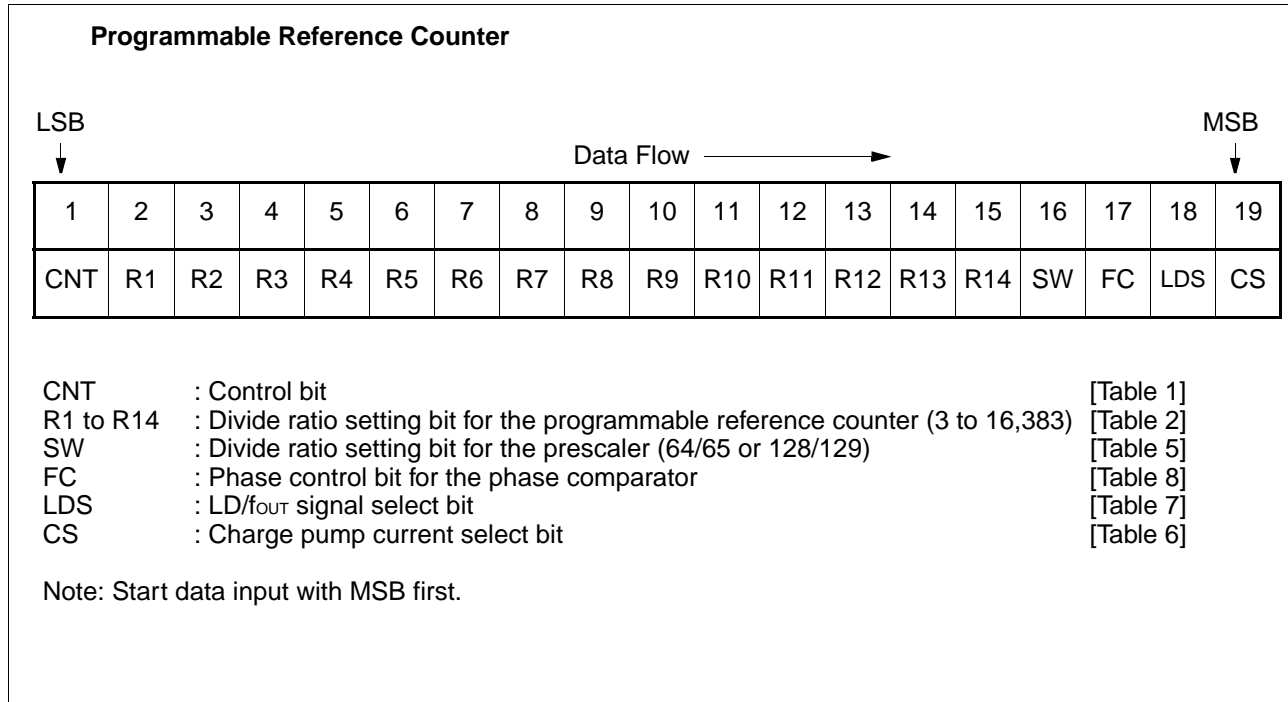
Programmable Reference Counter

LSB

MSB

Data Flow

| 1 | 2 | 3 | 4 | 5 | 6 | 7 | 8 | 9 | 10 | 11 | 12 | 13 | 14 | 15 | 16 | 17 | 18 | 19 |
|---|---|---|---|---|---|---|---|---|---|---|---|---|---|---|---|---|---|---|
| CNT | R1 | R2 | R3 | R4 | R5 | R6 | R7 | R8 | R9 | R10 | R11 | R12 | R13 | R14 | SW | FC | LDS | CS |

CNT : Control bit [Table 1]
R1 to R14 : Divide ratio setting bit for the programmable reference counter (3 to 16,383) [Table 2]
SW : Divide ratio setting bit for the prescaler (64/65 or 128/129) [Table 5]
FC : Phase control bit for the phase comparator [Table 8]
LDS : LD/$f_{OUT}$ signal select bit [Table 7]
CS : Charge pump current select bit [Table 6]

Note: Start data input with MSB first.